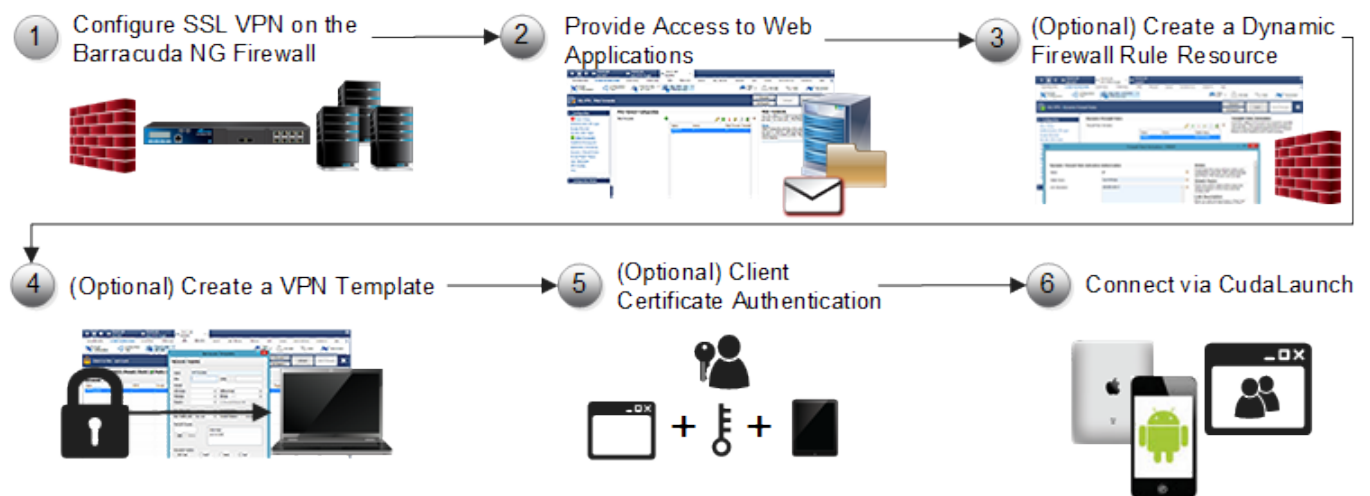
1 Configure SSL VPN on the Barracuda NG Firewall

2 Provide Access to Web Applications

3 (Optional) Create a Dynamic Firewall Rule Resource

4 (Optional) Create a VPN Template

5 (Optional) Client Certificate Authentication

+ +

6 Connect via CudaLaunch